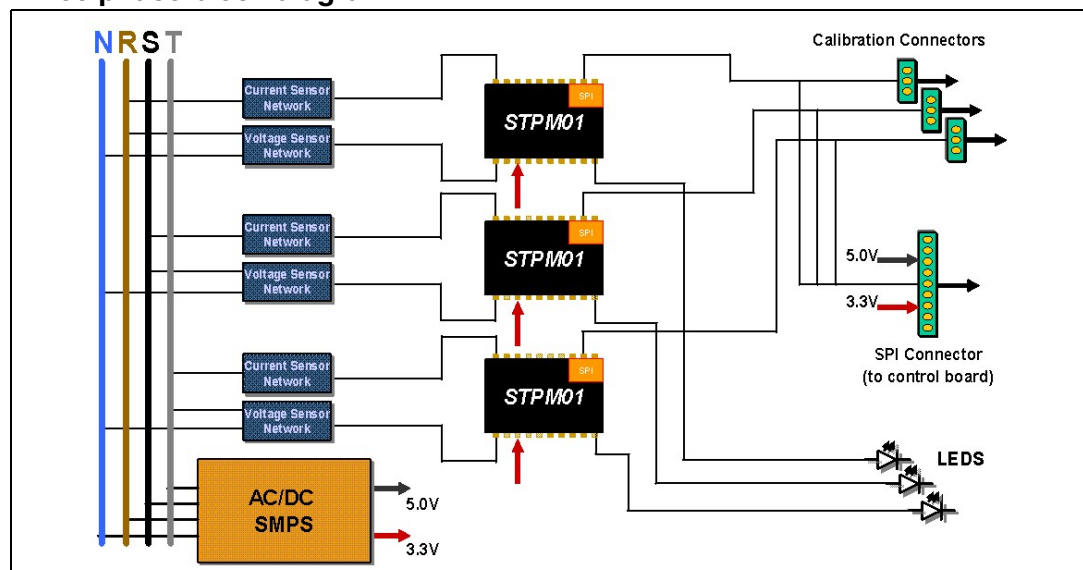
N R S T

Current Sensor Network

Voltage Sensor Network

Current Sensor Network

Voltage Sensor Network

Current Sensor Network

Voltage Sensor Network

SPI
STPM01

SPI
STPM01

SPI
STPM01

Calibration Connectors

5.0V

3.3V

SPI Connector (to control board)

LEDS

AC/DC SMPS

5.0V

3.3V